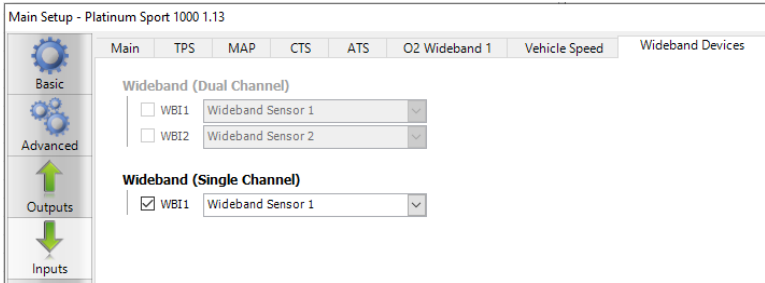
Main Setup - Platinum Sport 1000 1.13

Basic

Advanced

Outputs

Inputs

Main | TPS | MAP | CTS | ATS | O2 Wideband 1 | Vehicle Speed | Wideband Devices

Wideband (Dual Channel)

WBI1 Wideband Sensor 1

WBI2 Wideband Sensor 2

Wideband (Single Channel)

WBI1 Wideband Sensor 1